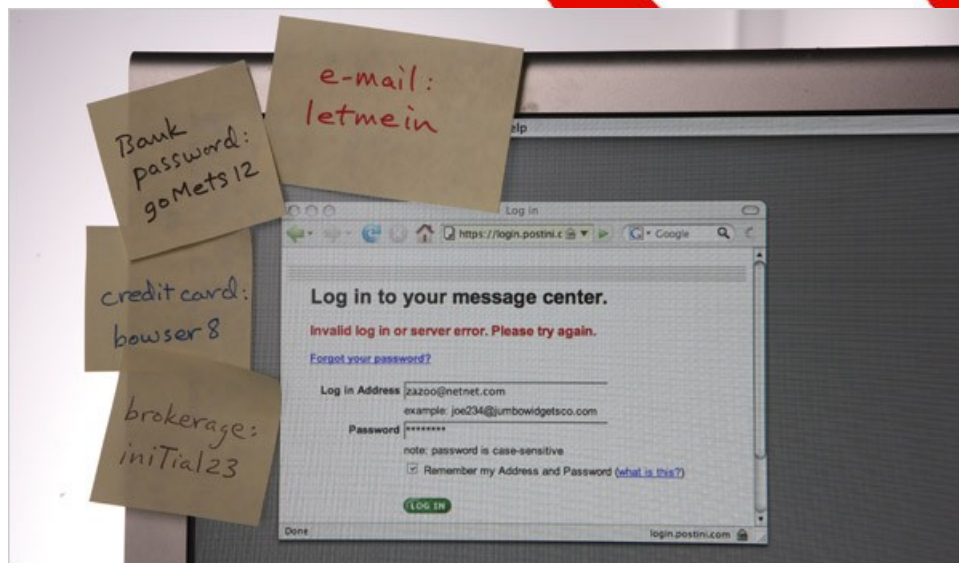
Bank password: goMets12

e-mail: letmein

credit card: bowser 8

brokerage: iniTial23

elp

Log in

https://login.postini.c

Google

Log in to your message center.

Invalid log in or server error. Please try again.

Forgot your password?

Log in Address zazoo@netnet.com

example: joe234@jumbowidgetsco.com

Password ********

note: password is case-sensitive

Remember my Address and Password (what is this?)

LOG IN

Done

login.postini.com